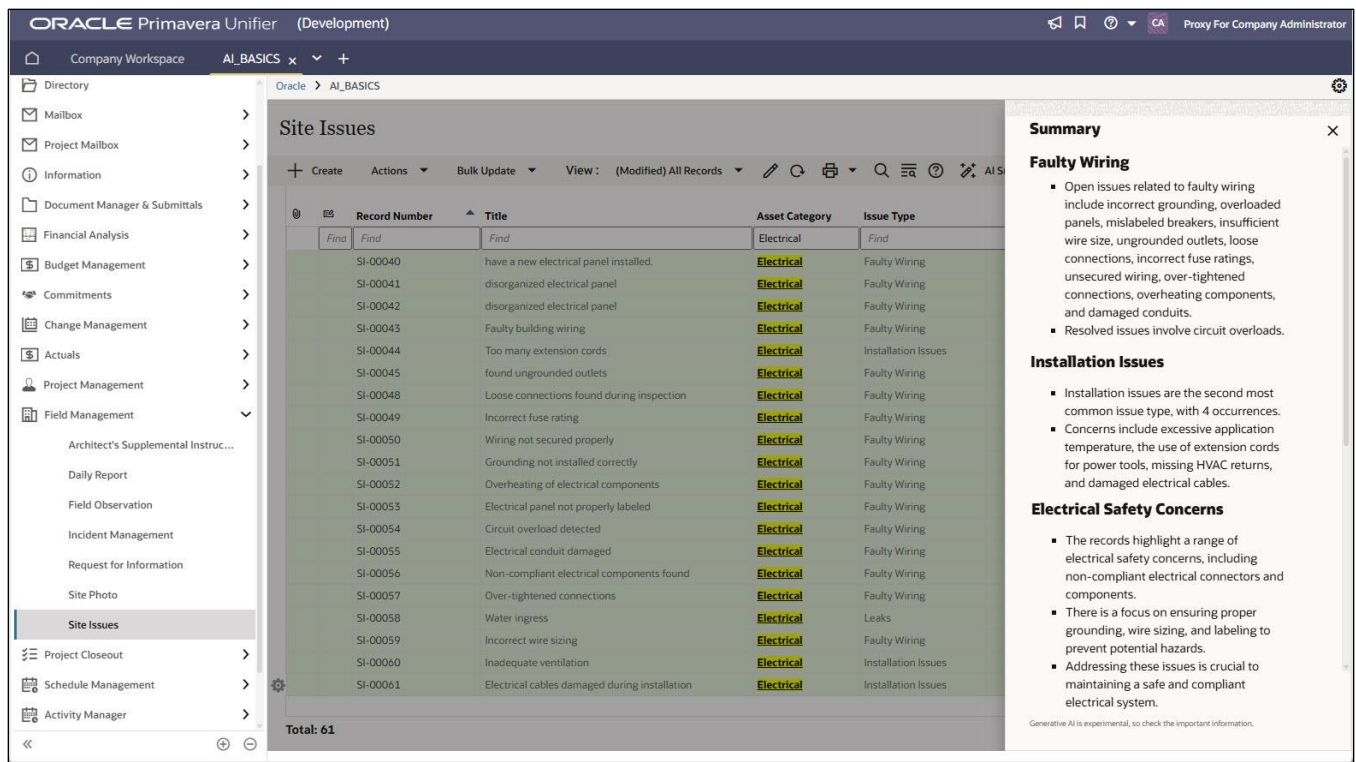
ORACLE Primavera Unifier (Development)

CA Proxy For Company Administrator

Company Workspace AI_BASICS

Directory
Mailbox
Project Mailbox
Information
Document Manager & Submittals
Financial Analysis
Budget Management
Commitments
Change Management
Actuals
Project Management
Field Management
Architect's Supplemental Instruc...
Daily Report
Field Observation
Incident Management
Request for Information
Site Photo
Site Issues
Project Closeout
Schedule Management
Activity Manager

Oracle > AI_BASICS

Site Issues

Create Actions Bulk Update View: (Modified) All Records AI S

| Record Number | Title | Asset Category | Issue Type |
|---|---|---|---|
| Find | Find | Electrical | Find |
| SI-00040 | have a new electrical panel installed. | Electrical | Faulty Wiring |
| SI-00041 | disorganized electrical panel | Electrical | Faulty Wiring |
| SI-00042 | disorganized electrical panel | Electrical | Faulty Wiring |
| SI-00043 | Faulty building wiring | Electrical | Faulty Wiring |
| SI-00044 | Too many extension cords | Electrical | Installation Issues |
| SI-00045 | found ungrounded outlets | Electrical | Faulty Wiring |
| SI-00048 | Loose connections found during inspection | Electrical | Faulty Wiring |
| SI-00049 | Incorrect fuse rating | Electrical | Faulty Wiring |
| SI-00050 | Wiring not secured properly | Electrical | Faulty Wiring |
| SI-00051 | Grounding not installed correctly | Electrical | Faulty Wiring |
| SI-00052 | Overheating of electrical components | Electrical | Faulty Wiring |
| SI-00053 | Electrical panel not properly labeled | Electrical | Faulty Wiring |
| SI-00054 | Circuit overload detected | Electrical | Faulty Wiring |
| SI-00055 | Electrical conduit damaged | Electrical | Faulty Wiring |
| SI-00056 | Non-compliant electrical components found | Electrical | Faulty Wiring |
| SI-00057 | Over-tightened connections | Electrical | Faulty Wiring |
| SI-00058 | Water ingress | Electrical | Leaks |
| SI-00059 | Incorrect wire sizing | Electrical | Faulty Wiring |
| SI-00060 | Inadequate ventilation | Electrical | Installation Issues |
| SI-00061 | Electrical cables damaged during installation | Electrical | Installation Issues |

Total: 61

Summary

Faulty Wiring
- Open issues related to faulty wiring include incorrect grounding, overloaded panels, mislabeled breakers, insufficient wire size, ungrounded outlets, loose connections, incorrect fuse ratings, unsecured wiring, over-tightened connections, overheating components, and damaged conduits.
- Resolved issues involve circuit overloads.

Installation Issues
- Installation issues are the second most common issue type, with 4 occurrences.
- Concerns include excessive application temperature, the use of extension cords for power tools, missing HVAC returns, and damaged electrical cables.

Electrical Safety Concerns
- The records highlight a range of electrical safety concerns, including non-compliant electrical connectors and components.
- There is a focus on ensuring proper grounding, wire sizing, and labeling to prevent potential hazards.
- Addressing these issues is crucial to maintaining a safe and compliant electrical system.

Generative AI is experimental, so check the important information.